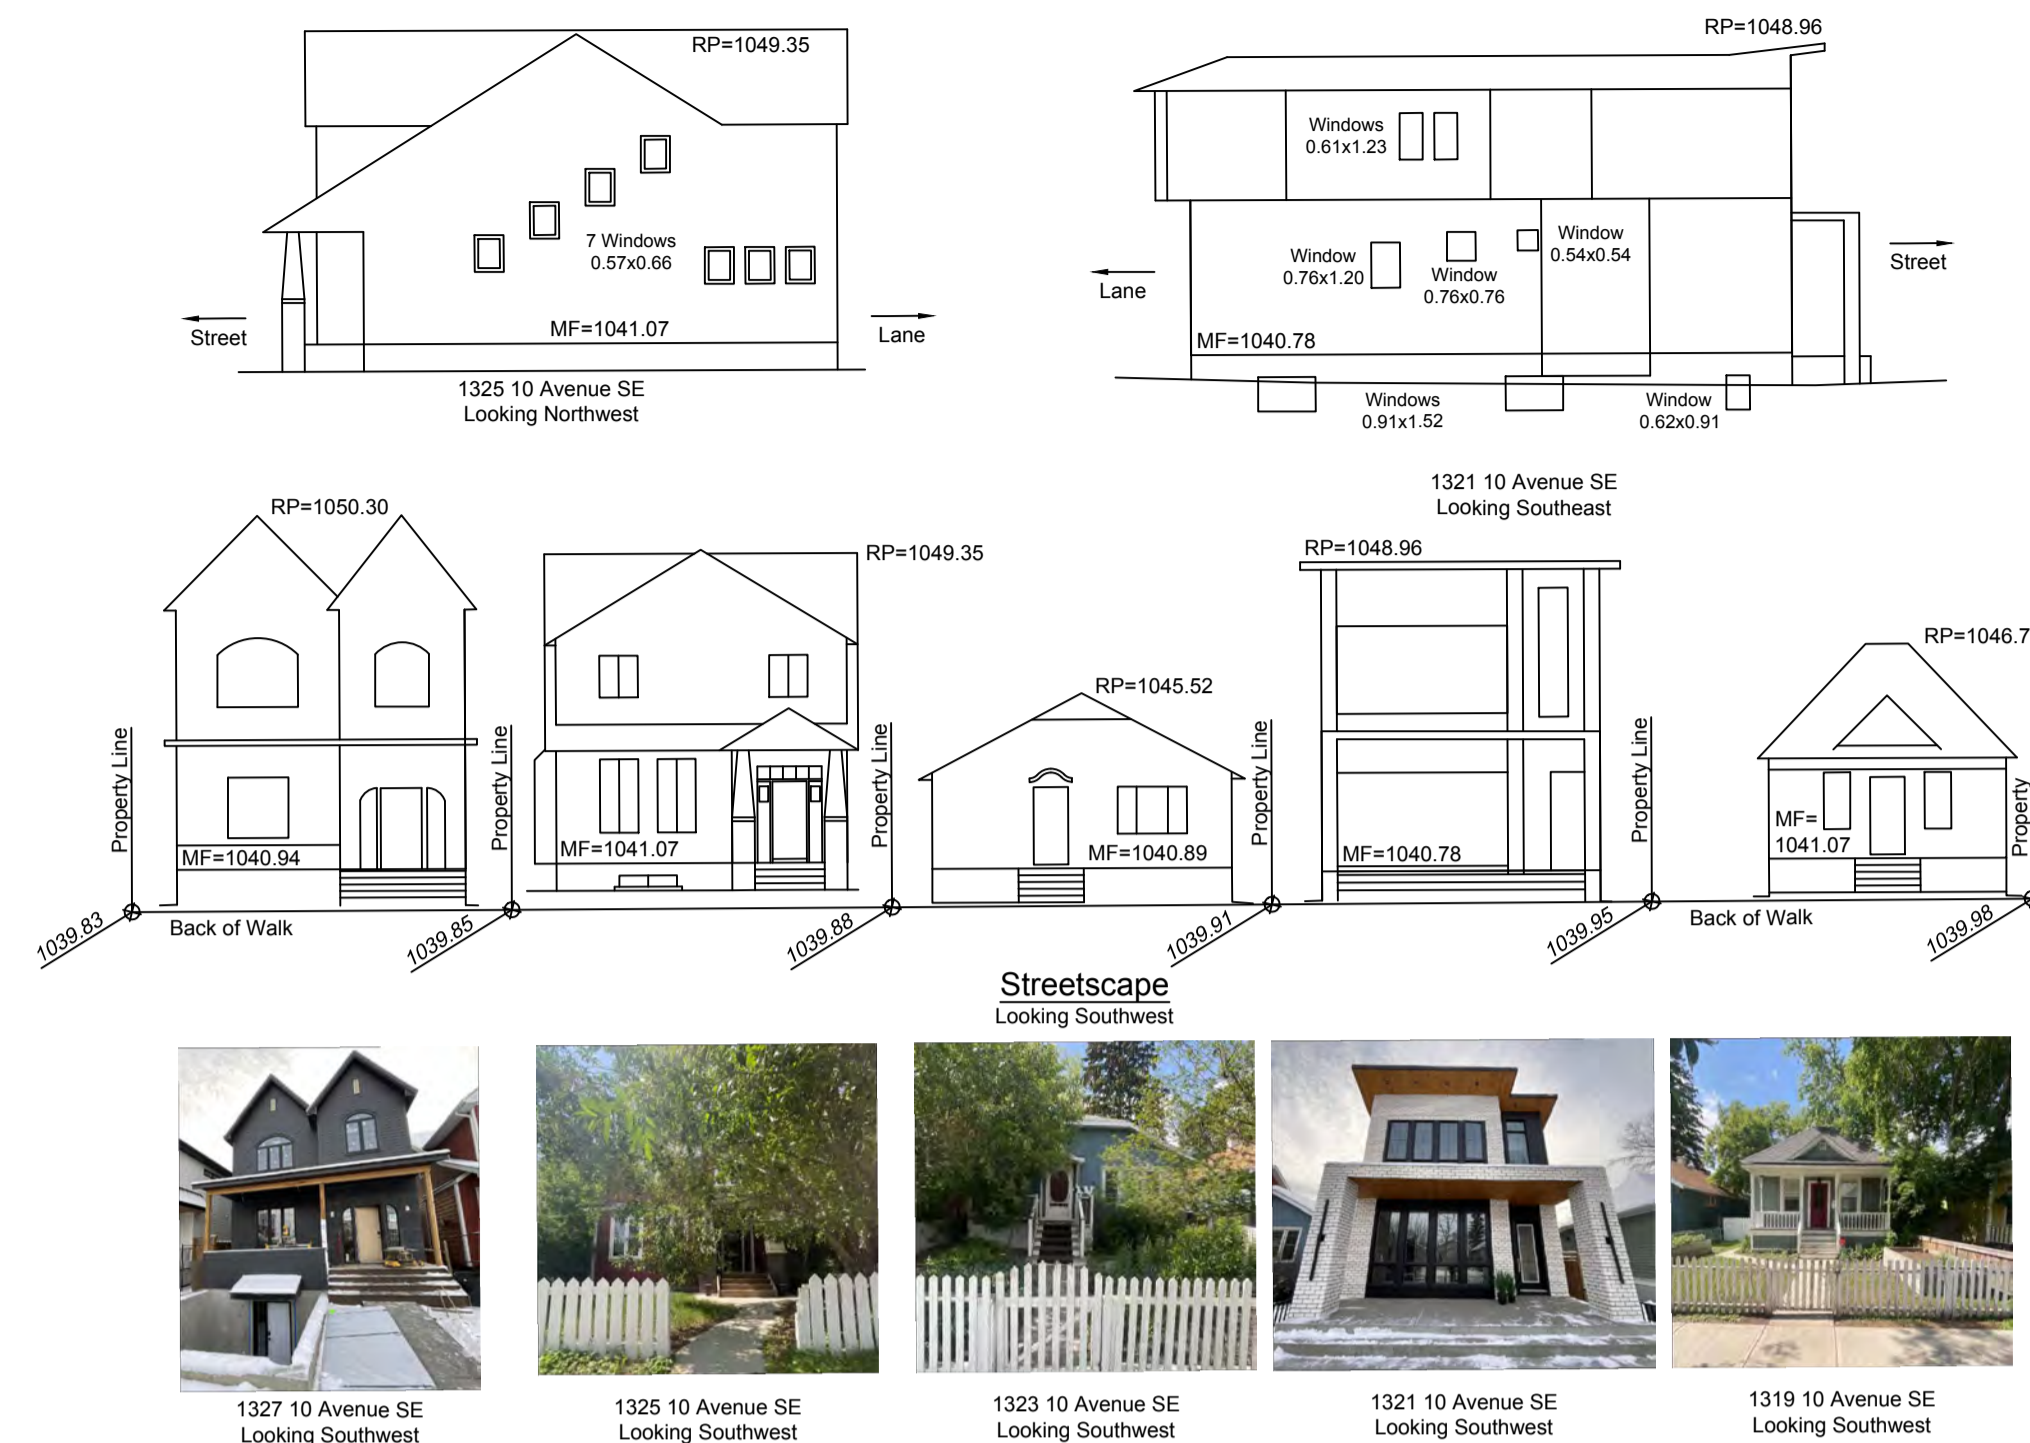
RP=1049.35

7 Windows
0.57x0.66

Street

MF=1041.07

Lane

1325 10 Avenue SE
Looking Northwest

RP=1048.96

Windows
0.61x1.23

Window
0.54x0.54

Window
0.76x1.20

Window
0.76x0.76

Lane

Street

MF=1040.78

Windows
0.91x1.52

Window
0.62x0.91

1321 10 Avenue SE
Looking Southeast

RP=1050.30

RP=1049.35

RP=1045.52

RP=1048.96

RP=1046.7

Property Line

MF=1040.94

Property Line

MF=1041.07

Property Line

MF=1040.89

Property Line

MF=1040.78

Property Line

MF=
1041.07

Property

1039.83

Back of Walk

1039.85

1039.88

1039.91

1039.95

Back of Walk

1039.98

Streetscape
Looking Southwest

1327 10 Avenue SE
Looking Southwest

1325 10 Avenue SE
Looking Southwest

1323 10 Avenue SE
Looking Southwest

1321 10 Avenue SE
Looking Southwest

1319 10 Avenue SE
Looking Southwest